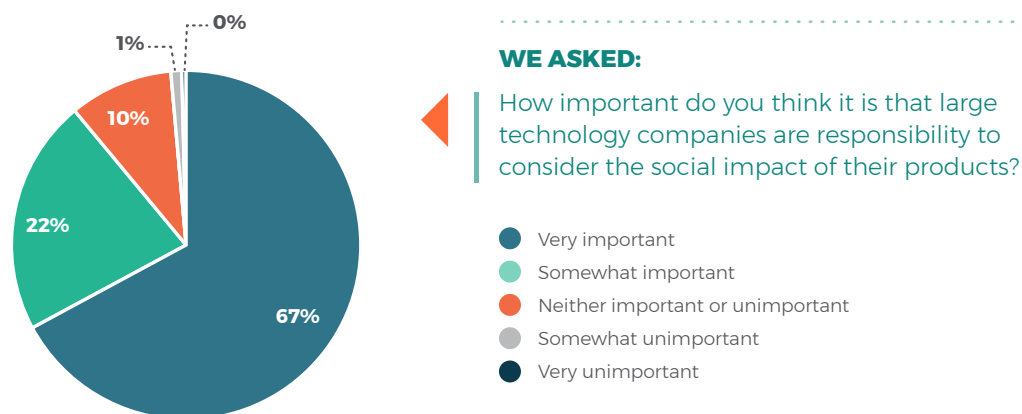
0%
1%
10%
22%
67%

WE ASKED:

How important do you think it is that large technology companies are responsibility to consider the social impact of their products?

Very important
Somewhat important
Neither important or unimportant
Somewhat unimportant
Very unimportant